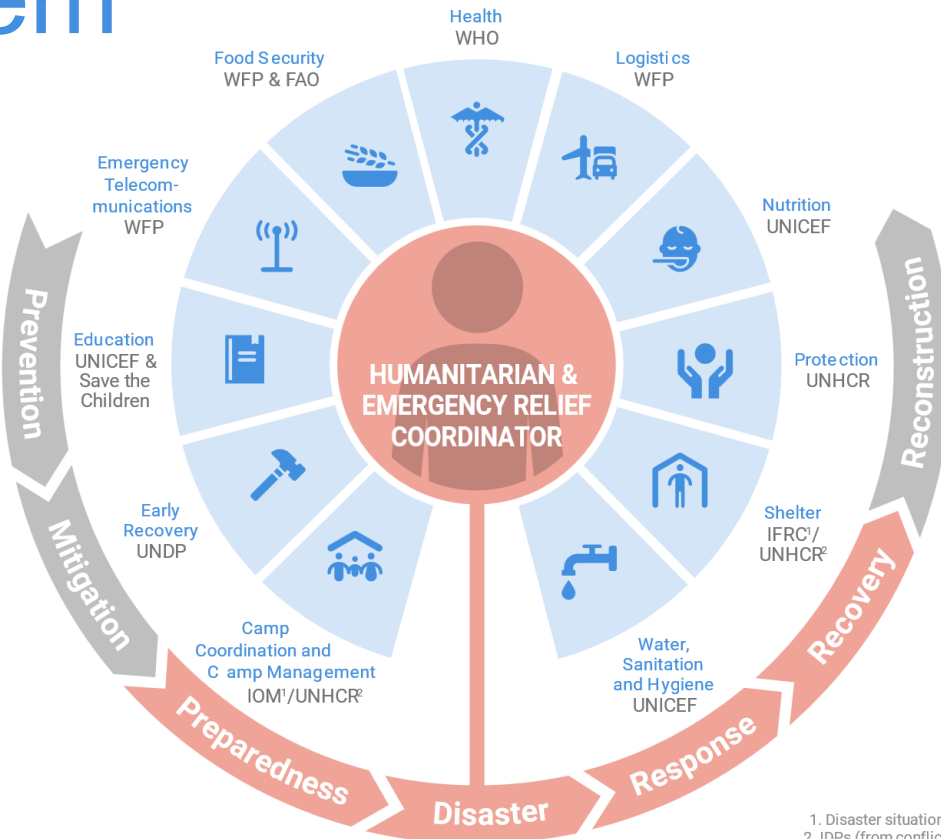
em

Health
WHO

Food Security
WFP & FAO

Logistics
WFP

Emergency Telecommunications
WFP

Nutrition
UNICEF

Education
UNICEF & Save the Children

Protection
UNHCR

Early Recovery
UNDP

Shelter
IFRC$^1$/ UNHCR$^2$

Camp Coordination and Camp Management
IOM$^1$/UNHCR$^2$

Water, Sanitation and Hygiene
UNICEF

HUMANITARIAN & EMERGENCY RELIEF COORDINATOR

Prevention

Mitigation

Preparedness

Disaster

Response

Recovery

Reconstruction

1. Disaster situatio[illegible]
2. IDPs (from conflic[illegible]